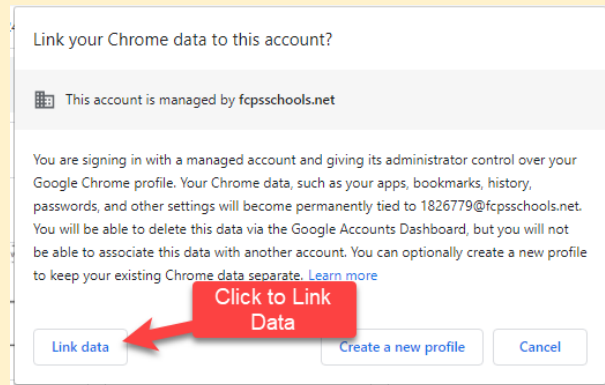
Link your Chrome data to this account?

This account is managed by fcpsschools.net

You are signing in with a managed account and giving its administrator control over your Google Chrome profile. Your Chrome data, such as your apps, bookmarks, history, passwords, and other settings will become permanently tied to 1826779@fcpsschools.net. You will be able to delete this data via the Google Accounts Dashboard, but you will not be able to associate this data with another account. You can optionally create a new profile to keep your existing Chrome data separate. Learn more

Click to Link Data

Link data

Create a new profile

Cancel